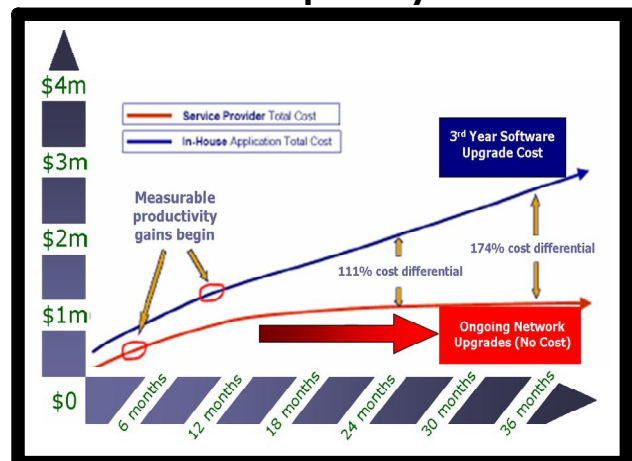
$4m

$3m

$2m

$1m

$0

Service Provider Total Cost

In-House Application Total Cost

3rd Year Software Upgrade Cost

Measurable productivity gains begin

111% cost differential

174% cost differential

Ongoing Network Upgrades (No Cost)

6 months

12 months

18 months

24 months

30 months

36 months